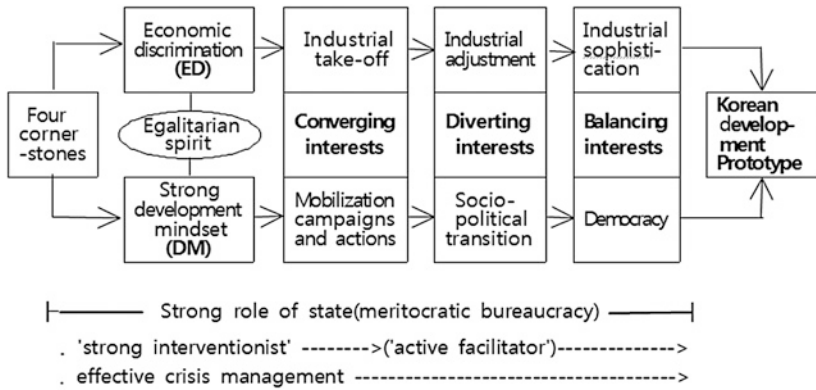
Four corner-stones

Economic discrimination (ED)

Egalitarian spirit

Strong development mindset (DM)

Industrial take-off

Converging interests

Mobilization campaigns and actions

Industrial adjustment

Diverting interests

Socio-political transition

Industrial sophistication

Balancing interests

Democracy

Korean development Prototype

Strong role of state(meritocratic bureaucracy)

. 'strong interventionist' -------->('active facilitator')-------------->

. effective crisis management ------------------------------------------>